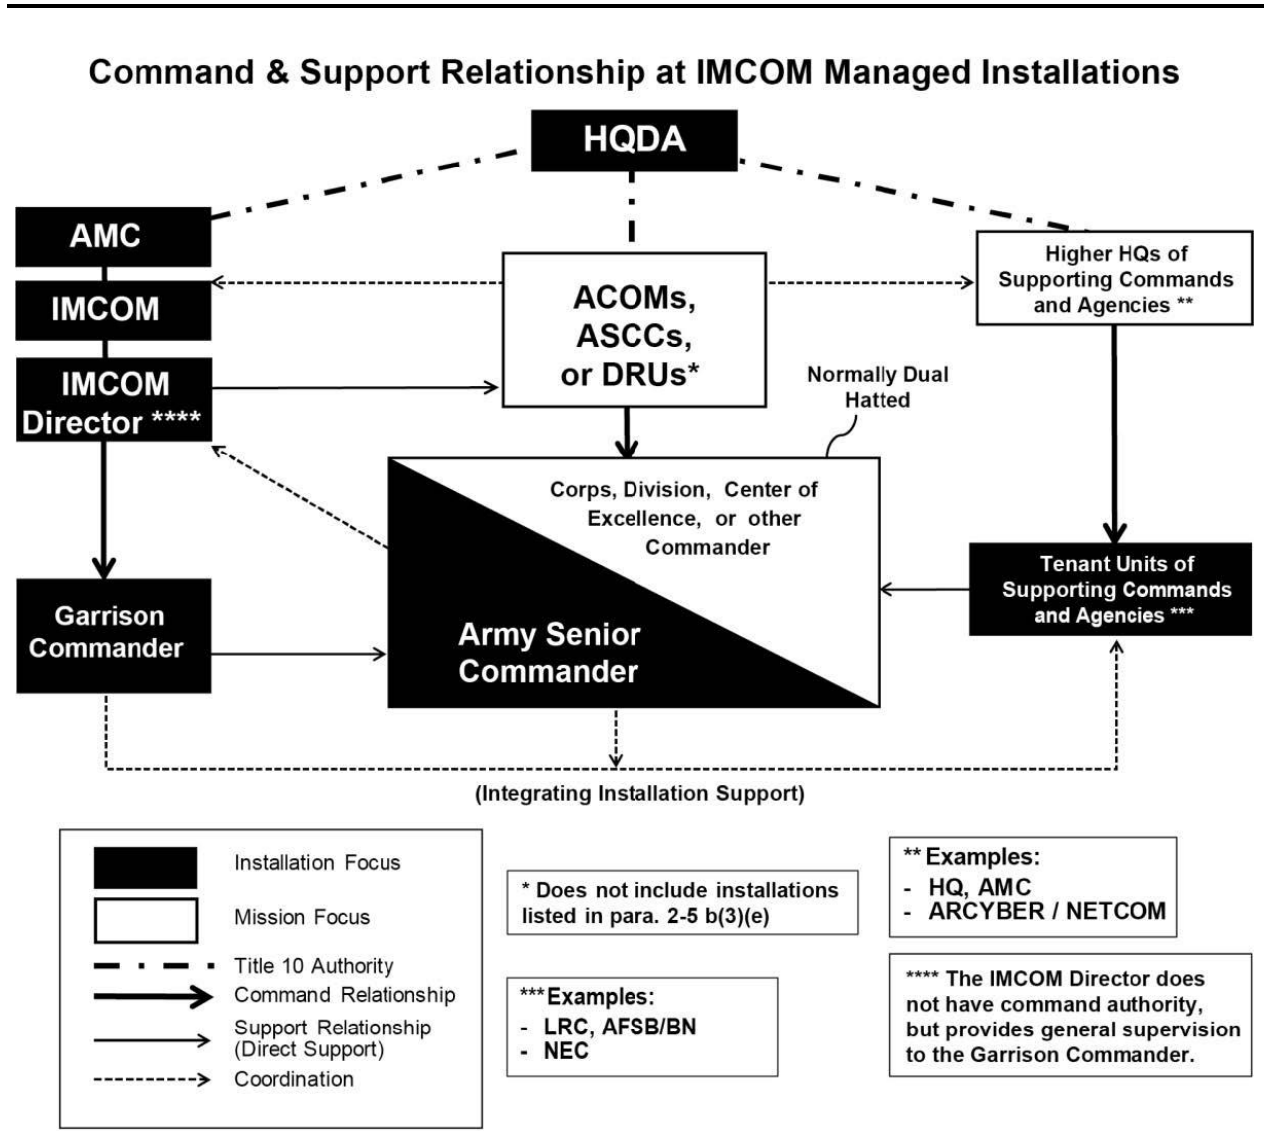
Command & Support Relationship at IMCOM Managed Installations

HQDA

AMC

IMCOM

IMCOM Director ****

ACOMs, ASCCs, or DRUs*

Higher HQs of Supporting Commands and Agencies **

Normally Dual Hatted

Corps, Division, Center of Excellence, or other Commander

Army Senior Commander

Garrison Commander

Tenant Units of Supporting Commands and Agencies ***

(Integrating Installation Support)

Installation Focus

Mission Focus

Title 10 Authority

Command Relationship

Support Relationship (Direct Support)

Coordination

* Does not include installations listed in para. 2-5 b(3)(e)

***Examples:
- LRC, AFSB/BN
- NEC

** Examples:
- HQ, AMC
- ARCYBER / NETCOM

**** The IMCOM Director does not have command authority, but provides general supervision to the Garrison Commander.